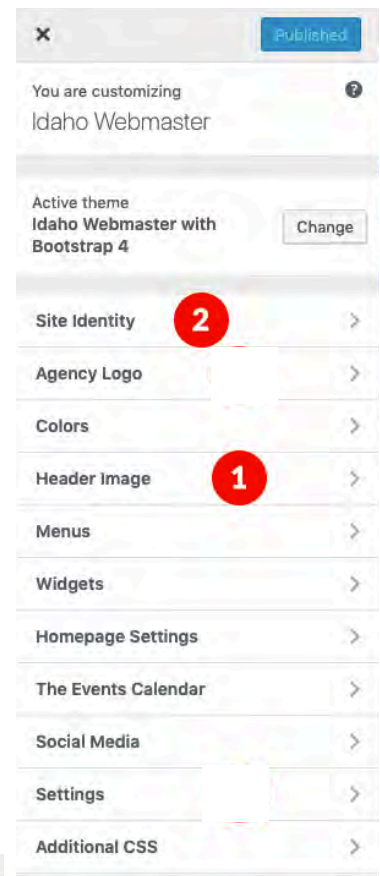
×

Published

You are customizing
Idaho Webmaster

?

Active theme
Idaho Webmaster with Bootstrap 4

Change

Site Identity
2
Agency Logo
Colors
Header Image
1
Menus
Widgets
Homepage Settings
The Events Calendar
Social Media
Settings
Additional CSS